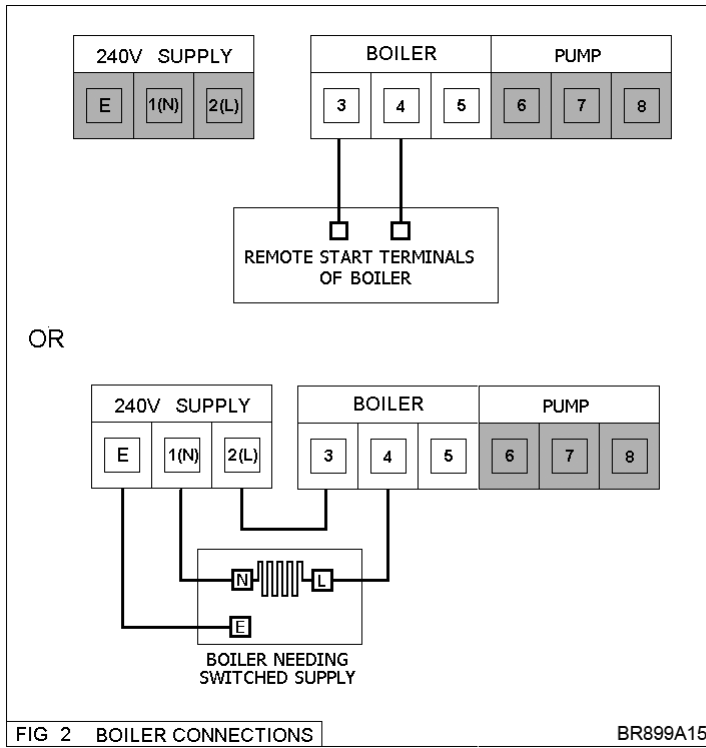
240V SUPPLY
E 1(N) 2(L)

BOILER
3 4 5

PUMP
6 7 8

REMOTE START TERMINALS OF BOILER

OR

240V SUPPLY
E 1(N) 2(L)

BOILER
3 4 5

PUMP
6 7 8

N L
E

BOILER NEEDING SWITCHED SUPPLY

FIG 2 BOILER CONNECTIONS

BR899A15